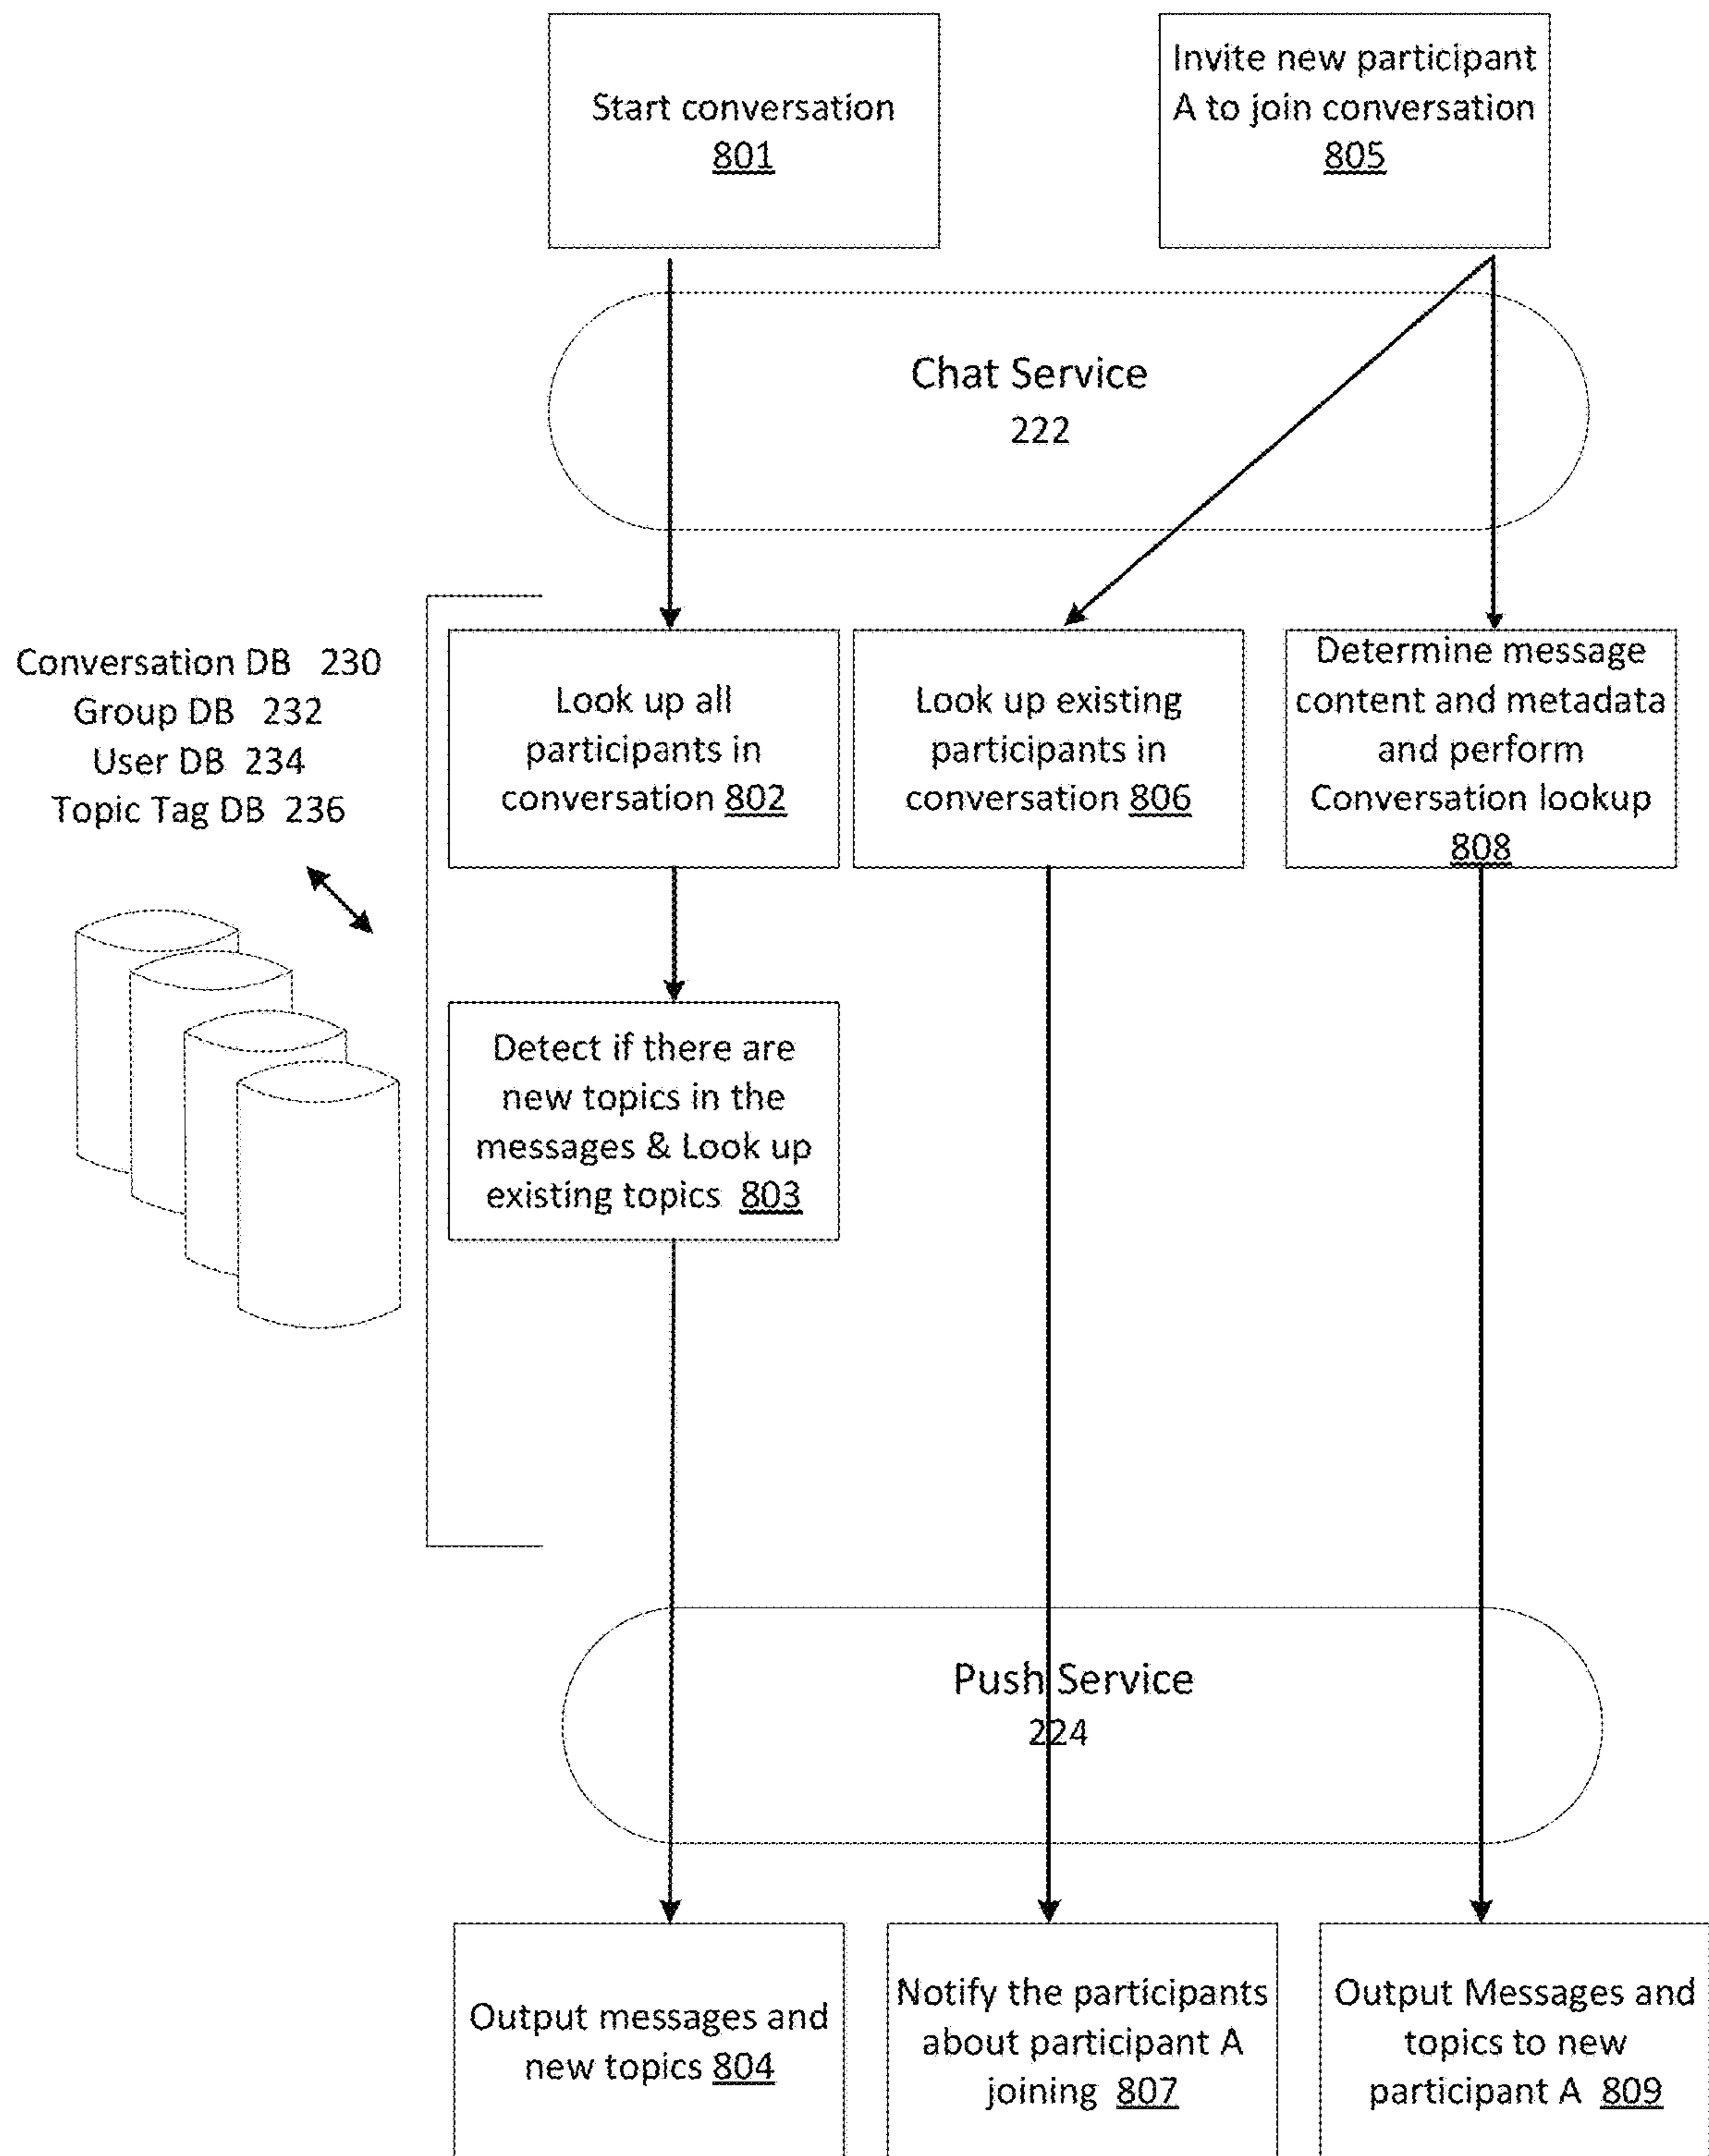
Start conversation 801

Invite new participant A to join conversation 805

Chat Service
222

Conversation DB 230
Group DB 232
User DB 234
Topic Tag DB 236

Look up all participants in conversation 802

Look up existing participants in conversation 806

Determine message content and metadata and perform Conversation lookup 808

Detect if there are new topics in the messages & Look up existing topics 803

Push Service
224

Output messages and new topics 804

Notify the participants about participant A joining 807

Output Messages and topics to new participant A 809